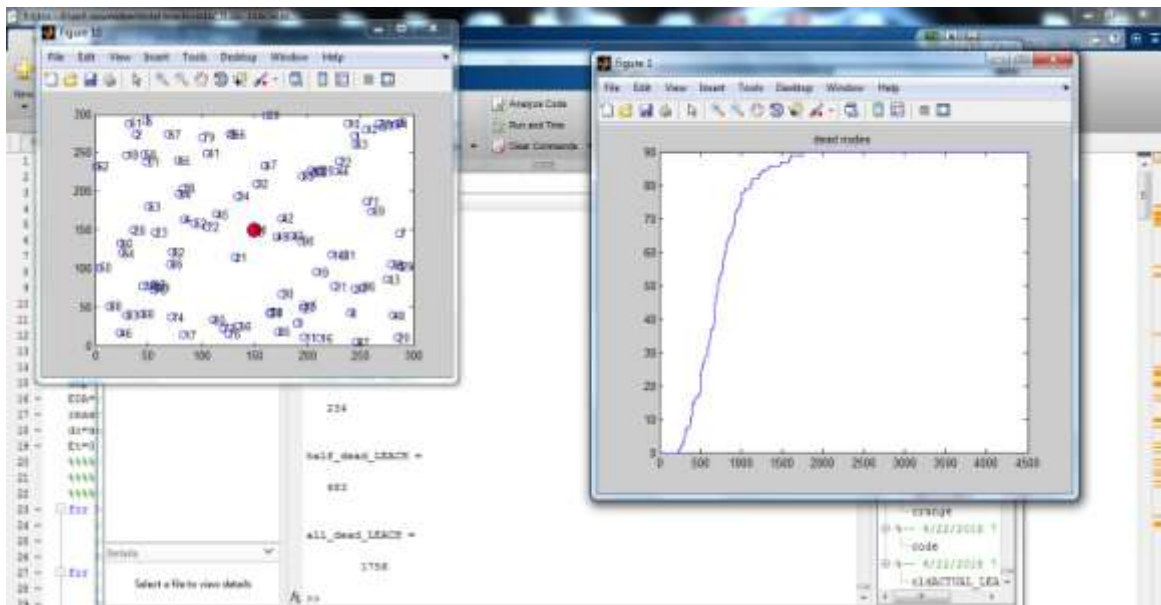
Figure 1

File Edit View Insert Tools Desktop Window Help

300
250
200
150
100
50
0
0 50 100 150 200 250 300

Analyze Code
Run and Time
Clear Commands

234

half_dead_LEACH =

883

all_dead_LEACH =

1758

Details

Select a file to view details

Figure 2

File Edit View Insert Tools Desktop Window Help

dead nodes

90
80
70
60
50
40
30
20
10
0
0 500 1000 1500 2000 2500 3000 3500 4000 4500

orange
6/22/2016
code
6/22/2016
clACTUAL_LEA